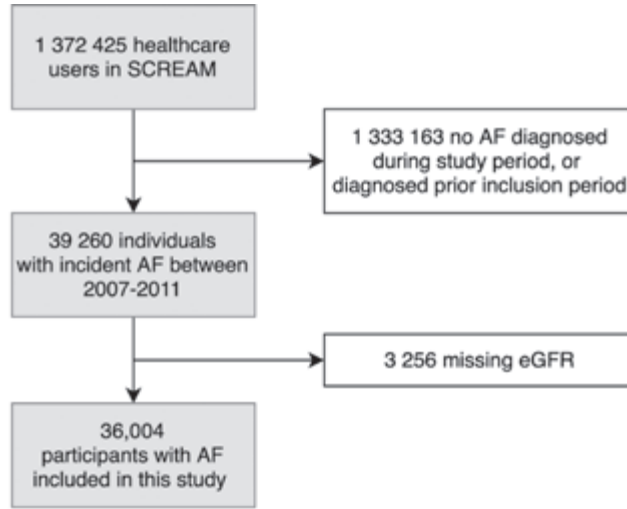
1 372 425 healthcare users in SCREAM

1 333 163 no AF diagnosed during study period, or diagnosed prior inclusion period

39 260 individuals with incident AF between 2007-2011

3 256 missing eGFR

36,004 participants with AF included in this study